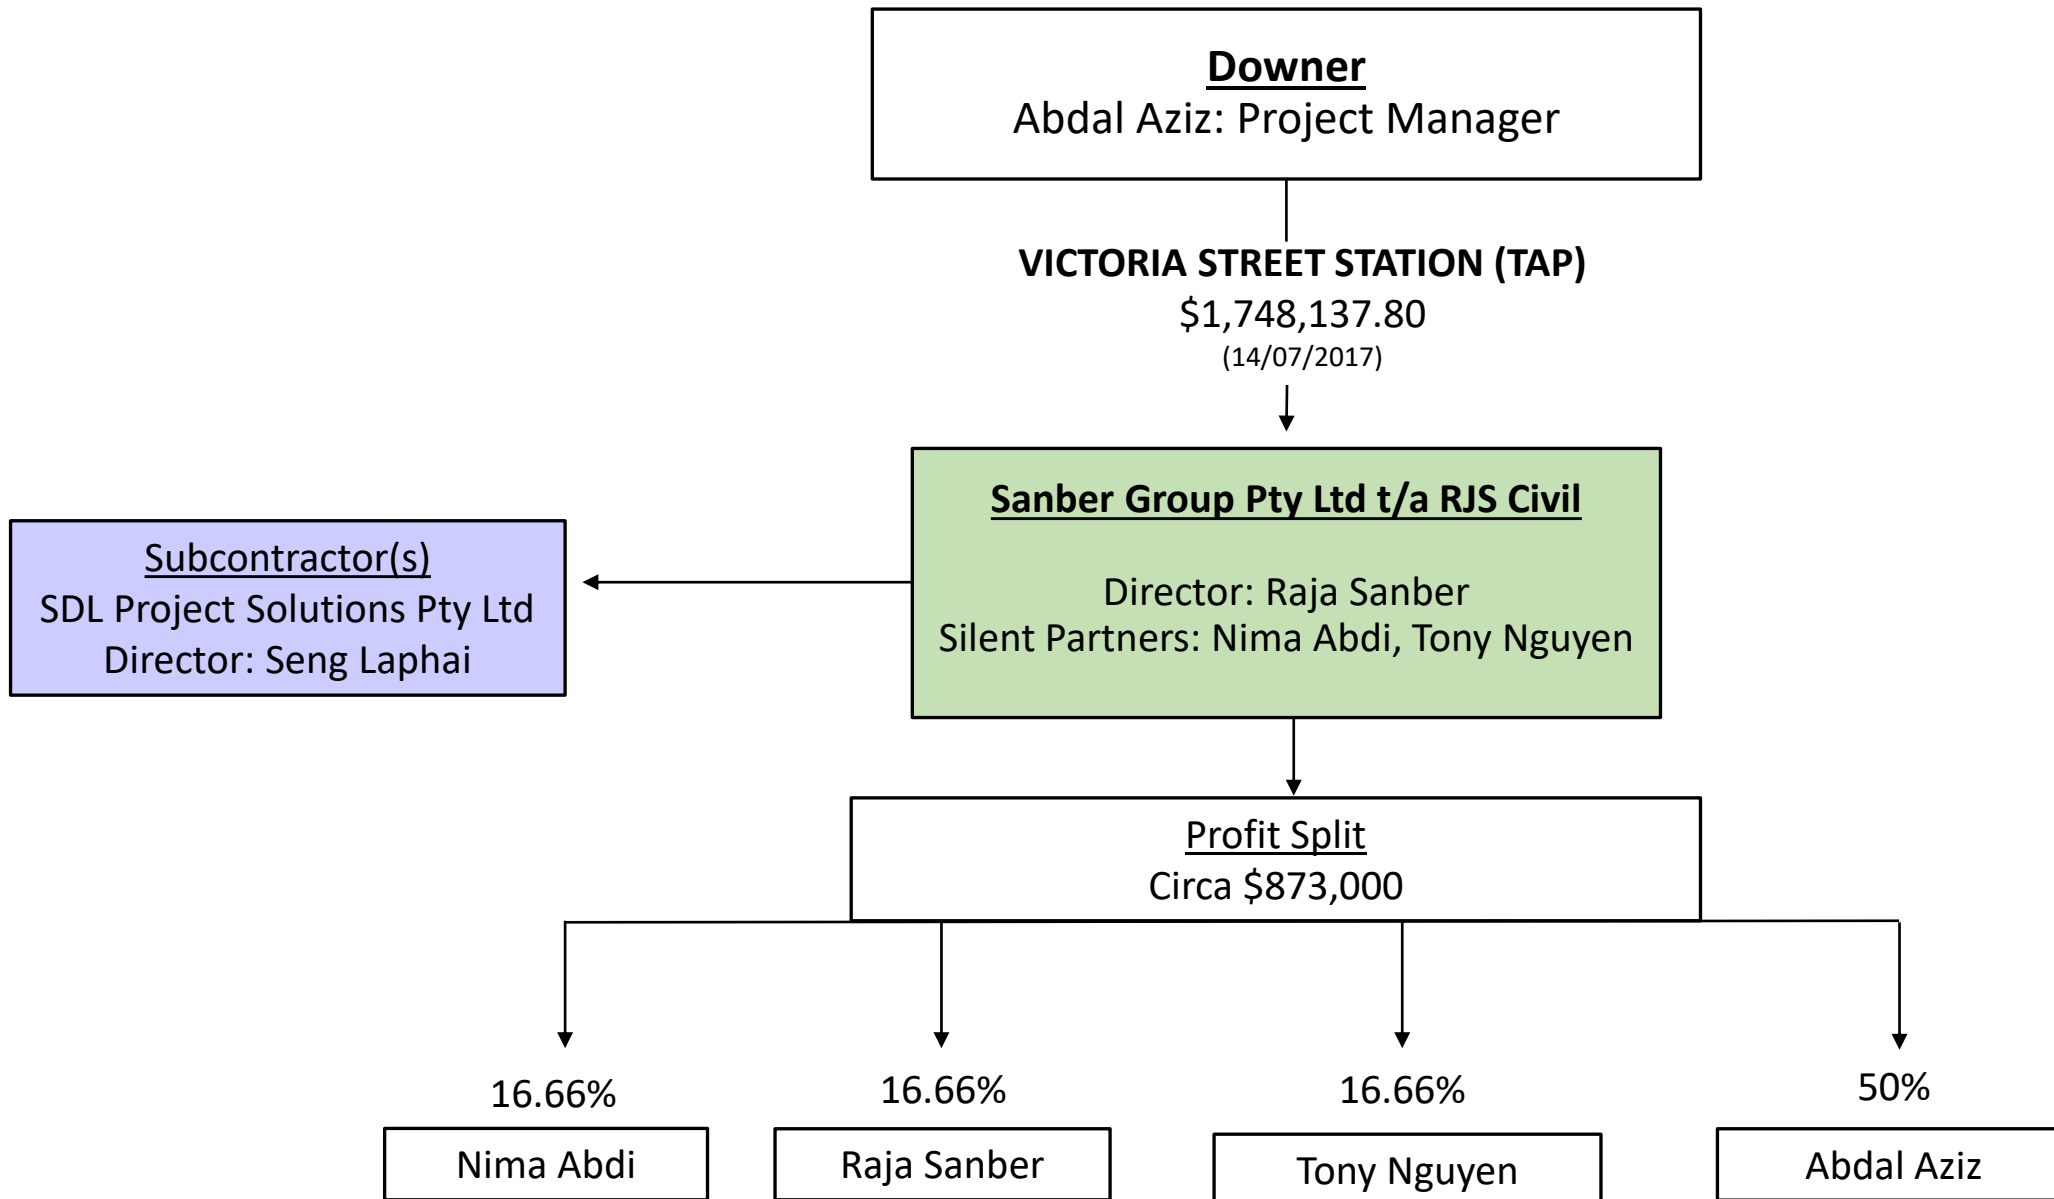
Downer
Abdal Aziz: Project Manager

VICTORIA STREET STATION (TAP)
$1,748,137.80
(14/07/2017)

Sanber Group Pty Ltd t/a RJS Civil

Director: Raja Sanber
Silent Partners: Nima Abdi, Tony Nguyen

Subcontractor(s)
SDL Project Solutions Pty Ltd
Director: Seng Laphai

Profit Split
Circa $873,000

16.66%
Nima Abdi

16.66%
Raja Sanber

16.66%
Tony Nguyen

50%
Abdal Aziz